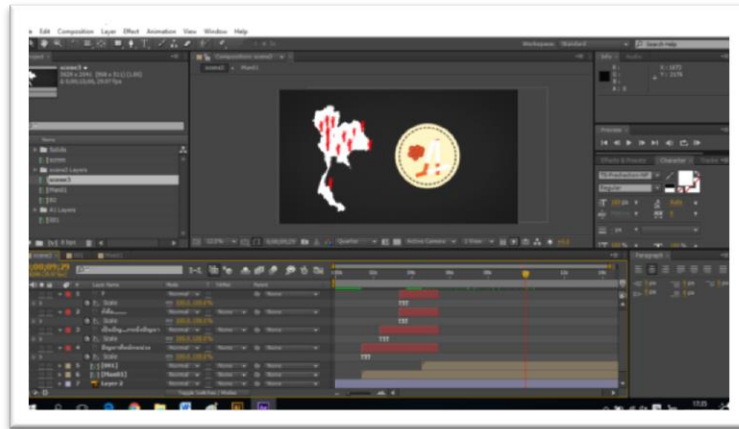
File Edit Composition Layer Effect Animation View Window Help

Workspace: Standard

Search Help

scene3

Solids

scene3 Layers

Layer Name

Scale

Scale

Scale

Layer 2

Normal

None

Quarter

Active Camera

1 View

Toggle Switches / Modes

Info

Audio

Preview

Effects & Presets

Character

Paragraph

Regular

17:05